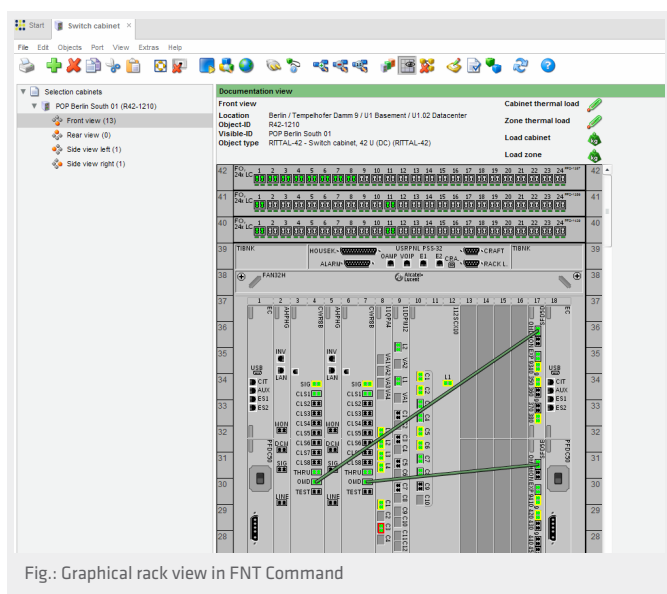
Start | Switch cabinet ×

File Edit Objects Port View Extras Help

Selection cabinets
POP Berlin South 01 (R42-1210)
Front view (13)
Rear view (0)
Side view left (1)
Side view right (1)

Documentation view

Front view

| | |
|---|---|
| Location | Berlin / Tempelhofer Damm 9 / U1 Basement / U1.02 Datacenter |
| Object-ID | R42-1210 |
| Visible-ID | POP Berlin South 01 |
| Object type | RITTAL-42 - Switch cabinet, 42 U (DC) (RITTAL-42) |

Cabinet thermal load
Zone thermal load
Load cabinet
Load zone

42 FO 24x LC 1 2 3 4 5 6 7 8 9 10 11 12 13 14 15 16 17 18 19 20 21 22 23 24 42
41 FO 24x LC 1 2 3 4 5 6 7 8 9 10 11 12 13 14 15 16 17 18 19 20 21 22 23 24 41
40 FO 24x LC 1 2 3 4 5 6 7 8 9 10 11 12 13 14 15 16 17 18 19 20 21 22 23 24 40
39 TBINK HOUSEK. USRPNL P55-32 OAMP VOIP E1 E2 CRA CRAFT RACK L. TBINK 39
38 FAN32H Alcatel-Lucent 38
37 1 2 3 4 5 6 7 8 9 10 11 12 13 14 15 16 17 18 37
EC AHPHG CWR8 AHPHG CWR8 L1OPT44 LD1PB12 112SCX10 EC
36 USB INV INV 36
35 LAN LAN 35
34 CIT AUX ES1 ES2 SIG CLS1 CLS2 CLS3 CLS4 SIG CLS1 CLS2 CLS3 CLS4 L1 USB CIT AUX ES1 ES2 34
33 33
32 MON MON 32
31 DCM DCM CLS5 CLS6 CLS7 CLS8 CLS5 CLS6 CLS7 CLS8 PF0C20 31
30 SIG THRU OMD THRU OMD 30
29 TEST LINE TEST 29
28 28

Fig.: Graphical rack view in FNT Command